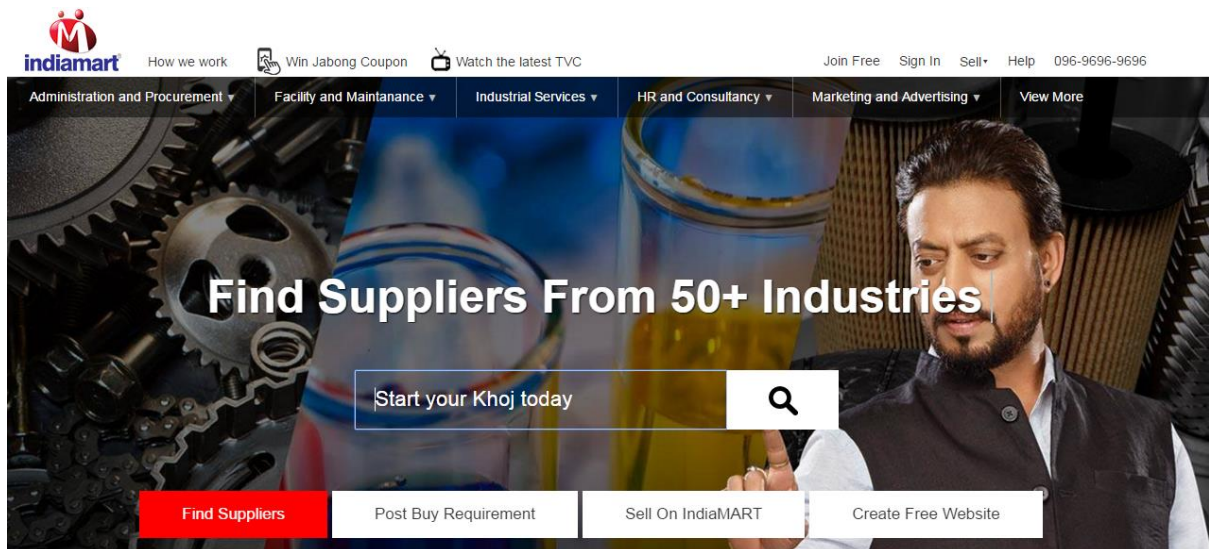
indiamart How we work Win Jabong Coupon Watch the latest TVC Join Free Sign In Sell Help 096-9696-9696

Administration and Procurement Facility and Maintanance Industrial Services HR and Consultancy Marketing and Advertising View More

Find Suppliers From 50+ Industries

Start your Khoj today

Find Suppliers Post Buy Requirement Sell On IndiaMART Create Free Website